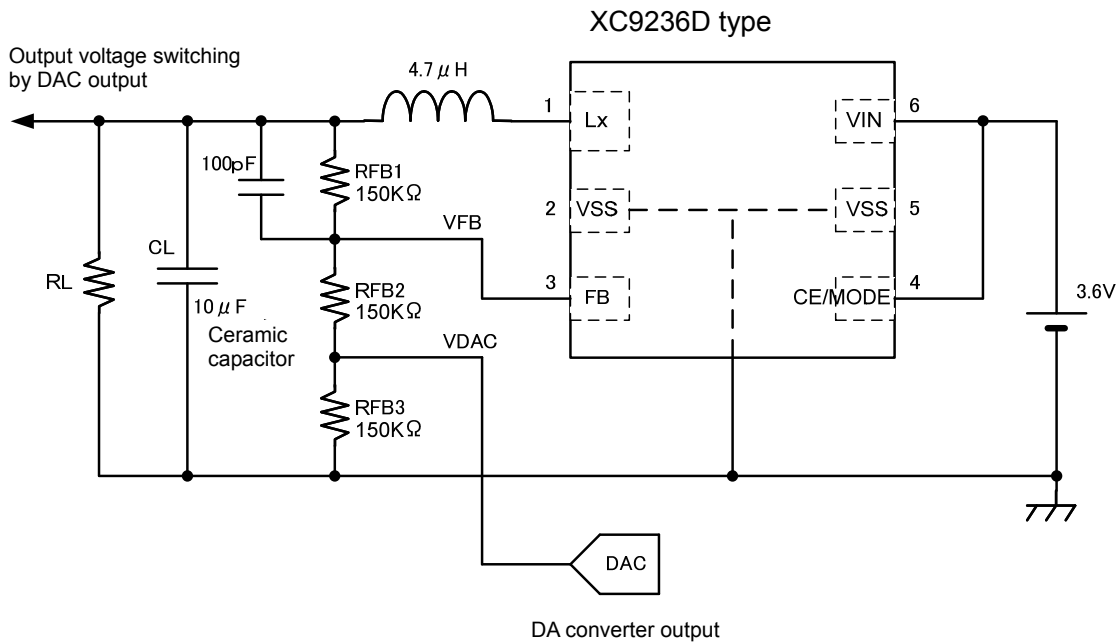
XC9236D type

Output voltage switching by DAC output

4.7$\mu$H

1 Lx

VIN 6

100pF

RFB1 150K$\Omega$

2 VSS

VSS 5

VFB

CL

RL

RFB2 150K$\Omega$

3 FB

CE/MODE 4

3.6V

10$\mu$F

Ceramic capacitor

VDAC

RFB3 150K$\Omega$

DAC

DA converter output